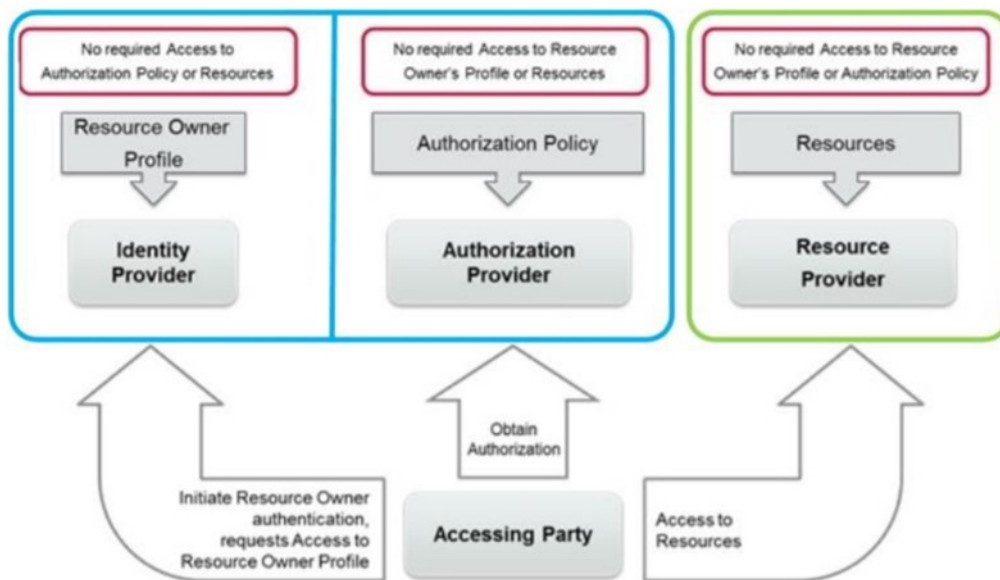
No required Access to Authorization Policy or Resources

Resource Owner Profile

Identity Provider

No required Access to Resource Owner's Profile or Resources

Authorization Policy

Authorization Provider

No required Access to Resource Owner's Profile or Authorization Policy

Resources

Resource Provider

Obtain Authorization

Initiate Resource Owner authentication, requests Access to Resource Owner Profile

Accessing Party

Access to Resources